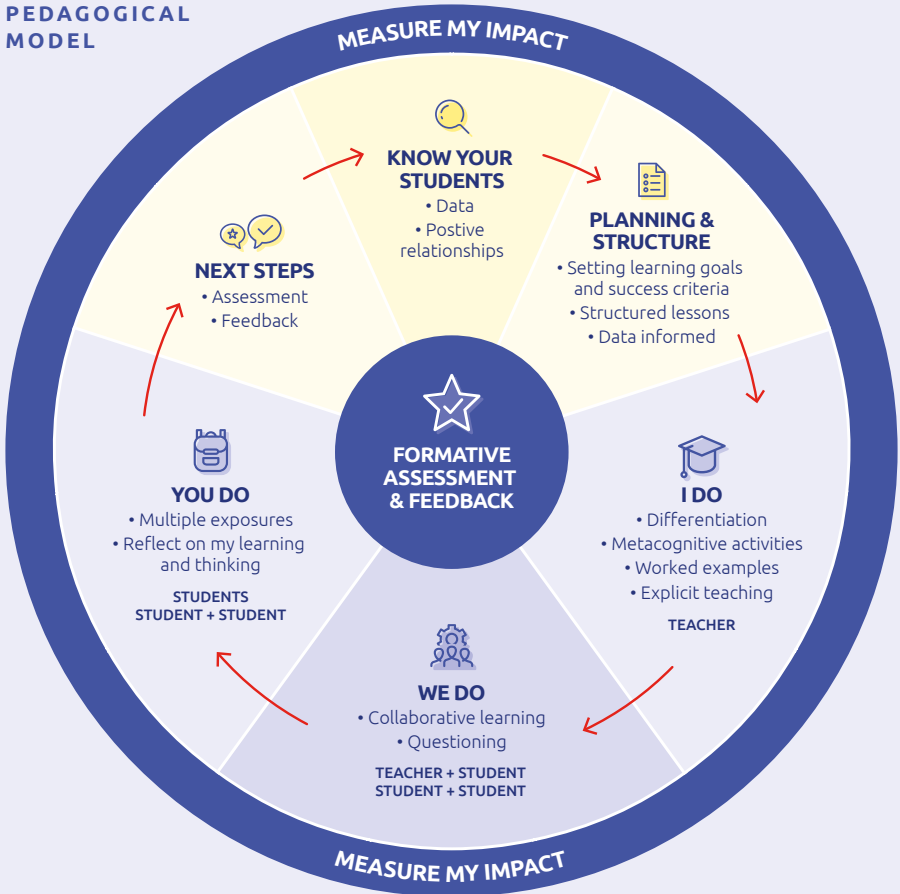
PEDAGOGICAL MODEL

MEASURE MY IMPACT

KNOW YOUR STUDENTS
• Data
• Postive relationships

PLANNING & STRUCTURE
• Setting learning goals and success criteria
• Structured lessons
• Data informed

I DO
• Differentiation
• Metacognitive activities
• Worked examples
• Explicit teaching
TEACHER

WE DO
• Collaborative learning
• Questioning
TEACHER + STUDENT
STUDENT + STUDENT

YOU DO
• Multiple exposures
• Reflect on my learning and thinking
STUDENTS
STUDENT + STUDENT

NEXT STEPS
• Assessment
• Feedback

FORMATIVE ASSESSMENT & FEEDBACK

MEASURE MY IMPACT